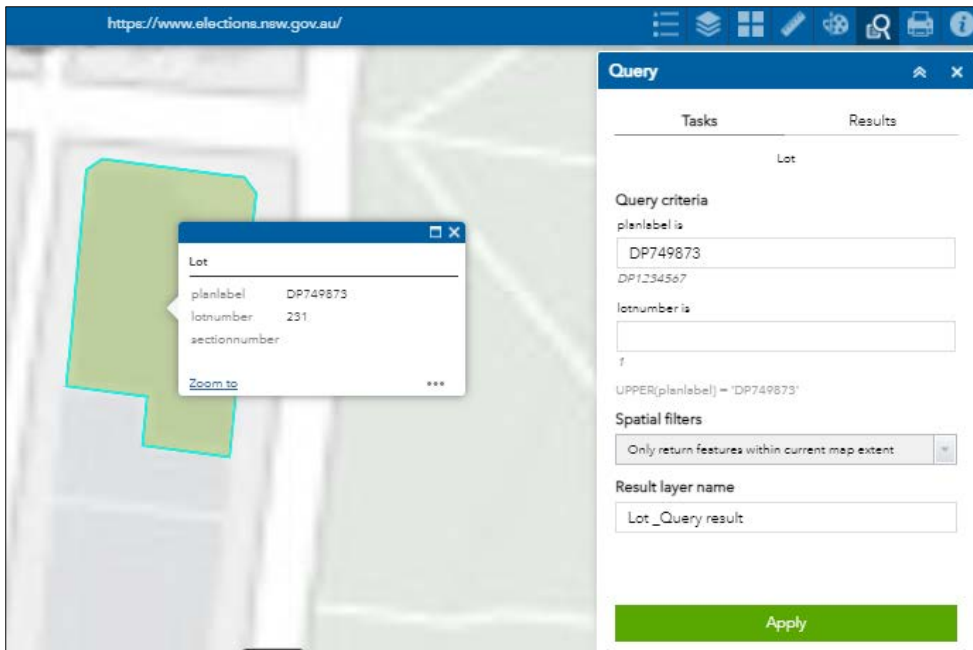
https://www.elections.nsw.gov.au/

Lot

planlabel DP749873
lotnumber 231
sectionnumber

Zoom to

Query

Tasks Results

Lot

Query criteria

planlabel is

DP749873

DP1234567

lotnumber is

1

UPPER(planlabel) = 'DP749873'

Spatial filters

Only return features within current map extent

Result layer name

Lot _Query result

Apply